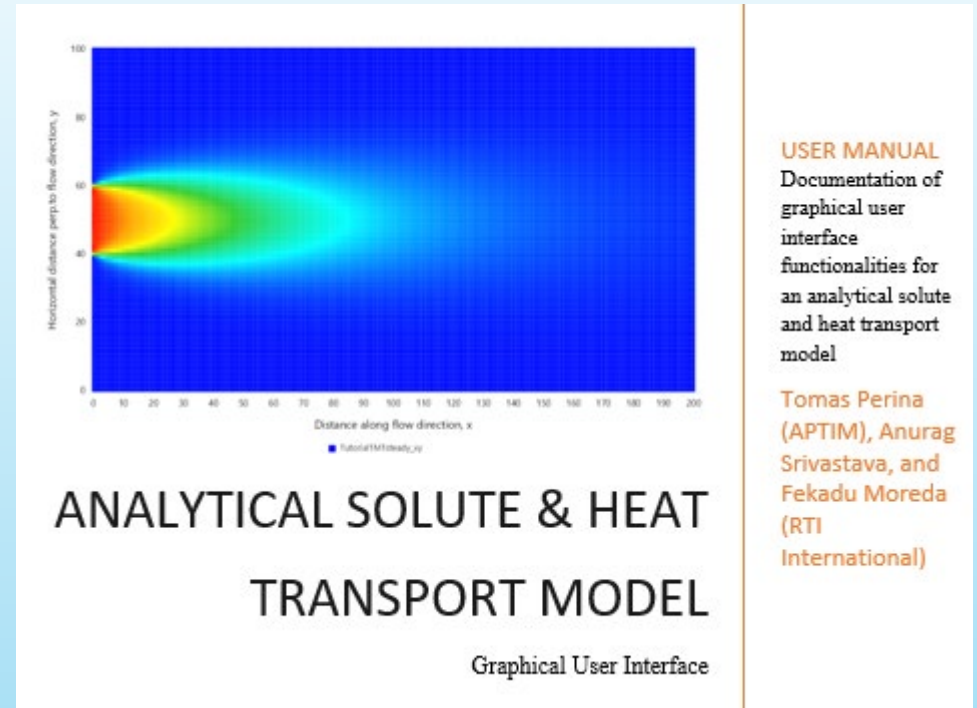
100

80

60

40

20

0

Horizontal distance perp to flow direction, y

0 10 20 30 40 50 60 70 80 90 100 110 120 130 140 150 160 170 180 190 200

Distance along flow direction, x

TutorialTMTsteady_xy

ANALYTICAL SOLUTE & HEAT TRANSPORT MODEL

Graphical User Interface

USER MANUAL
Documentation of graphical user interface functionalities for an analytical solute and heat transport model

Tomas Perina (APTIM), Anurag Srivastava, and Fekadu Moreda (RTI International)